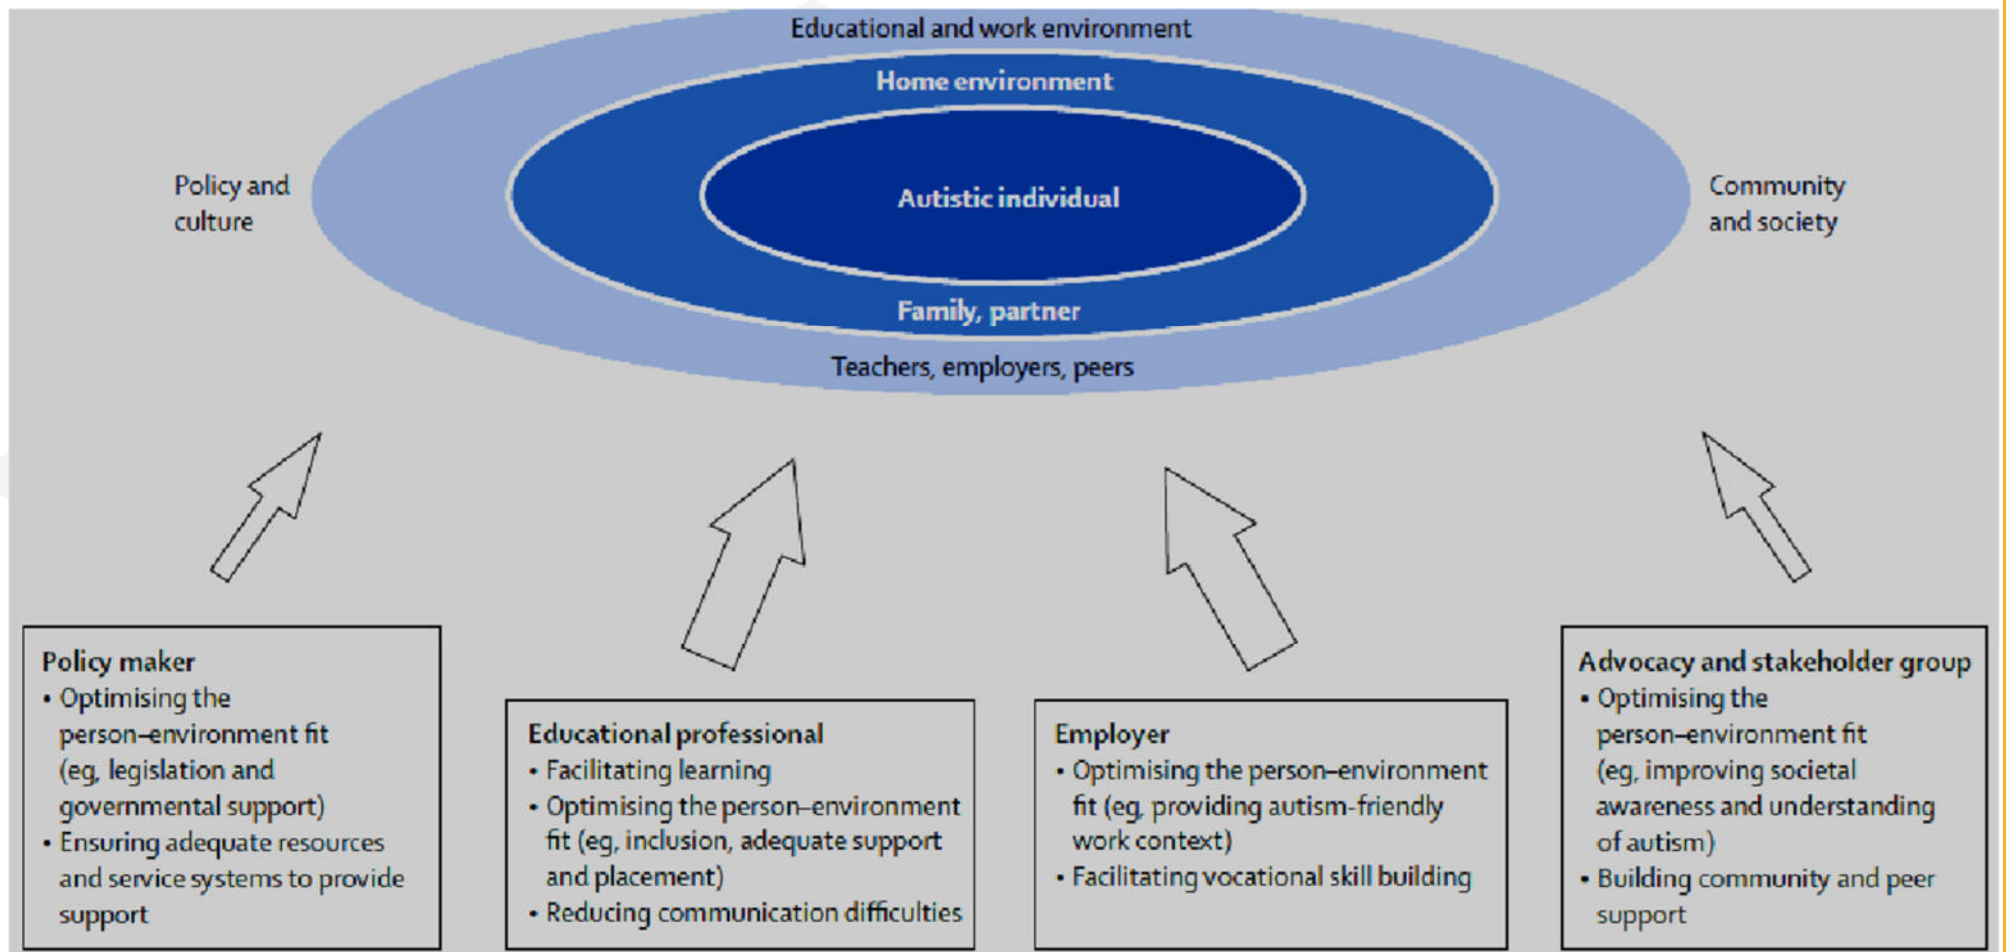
Educational and work environment

Home environment

Autistic individual

Family, partner

Teachers, employers, peers

Policy and culture

Community and society

Policy maker
• Optimising the person–environment fit (eg, legislation and governmental support)
• Ensuring adequate resources and service systems to provide support

Educational professional
• Facilitating learning
• Optimising the person–environment fit (eg, inclusion, adequate support and placement)
• Reducing communication difficulties

Employer
• Optimising the person–environment fit (eg, providing autism-friendly work context)
• Facilitating vocational skill building

Advocacy and stakeholder group
• Optimising the person–environment fit (eg, improving societal awareness and understanding of autism)
• Building community and peer support